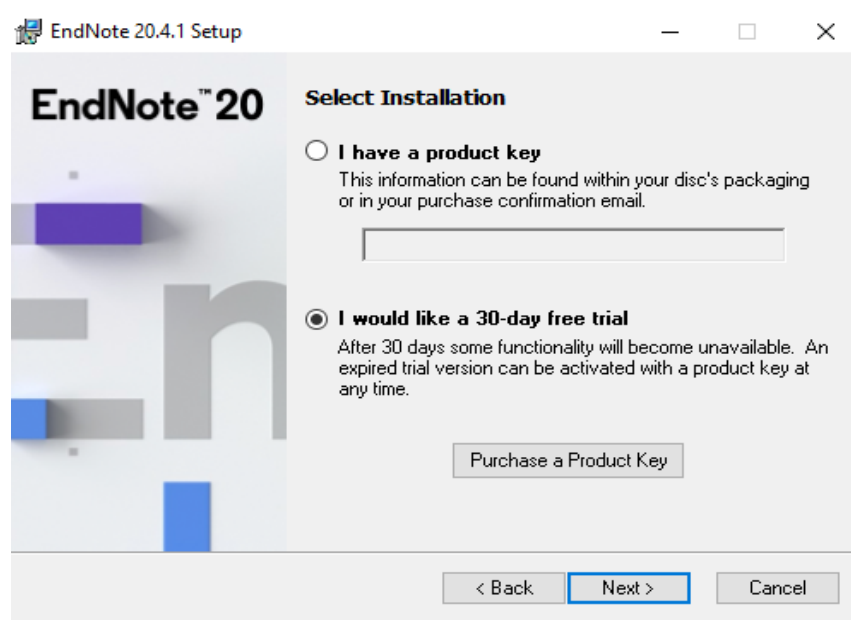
EndNote 20.4.1 Setup

EndNote™ 20

Select Installation

I have a product key

This information can be found within your disc's packaging or in your purchase confirmation email.

I would like a 30-day free trial

After 30 days some functionality will become unavailable. An expired trial version can be activated with a product key at any time.

Purchase a Product Key

< Back Next > Cancel